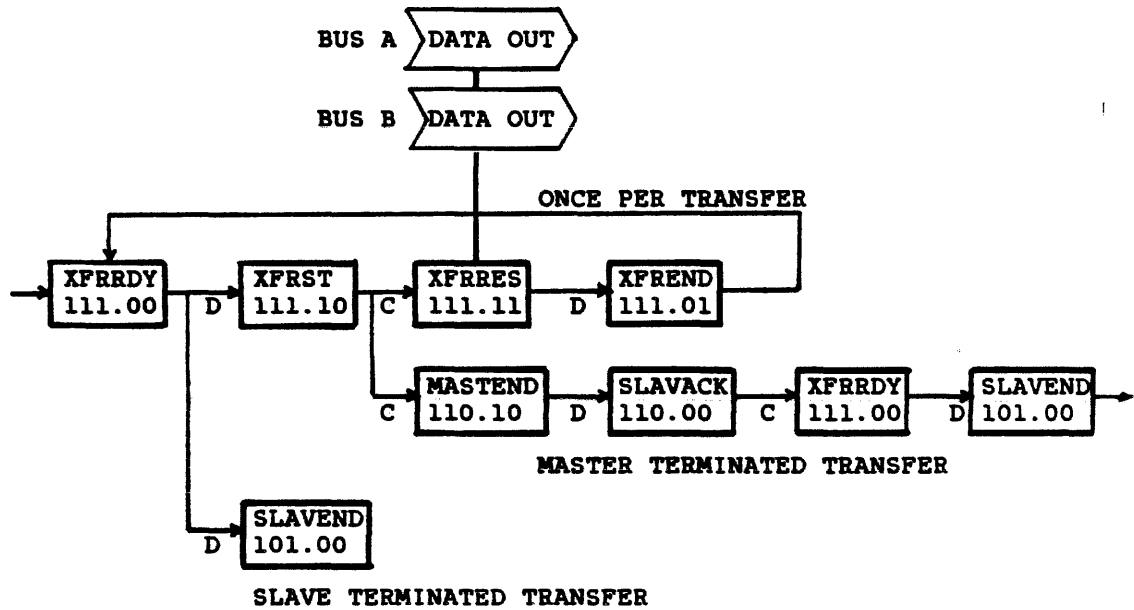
BUS A DATA OUT

BUS B DATA OUT

ONCE PER TRANSFER

XFRRDY 111.00

D

XFRST 111.10

C

XFRRES 111.11

D

XFREND 111.01

C

MASTEND 110.10

D

SLAVACK 110.00

C

XFRRDY 111.00

D

SLAVEND 101.00

MASTER TERMINATED TRANSFER

D

SLAVEND 101.00

SLAVE TERMINATED TRANSFER